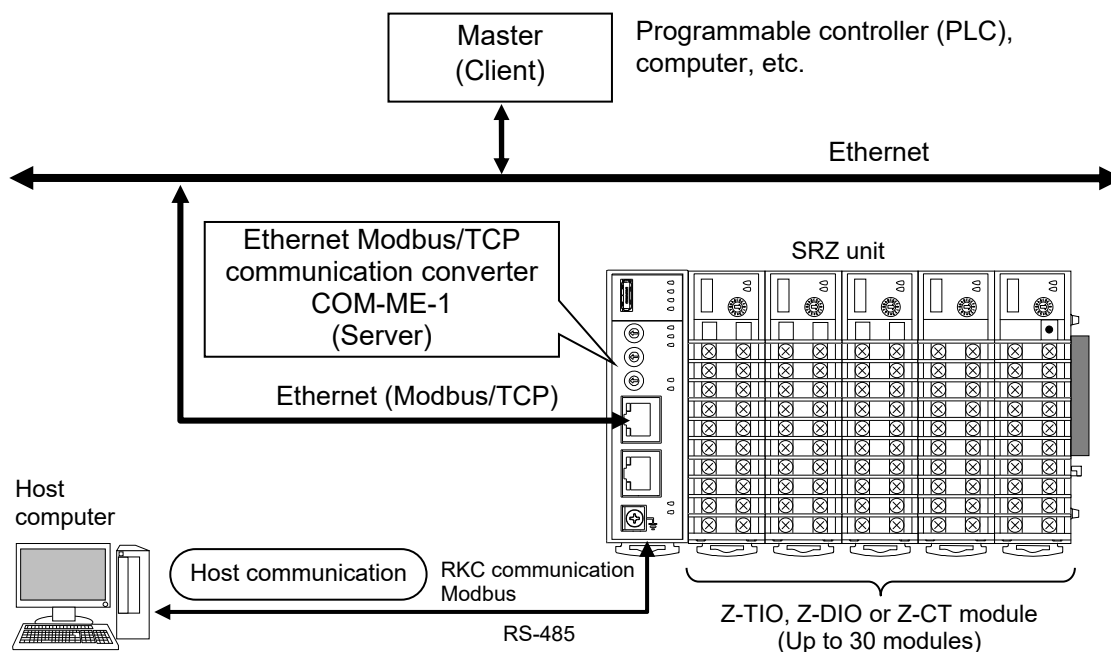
Master (Client)

Programmable controller (PLC), computer, etc.

Ethernet

Ethernet Modbus/TCP communication converter COM-ME-1 (Server)

SRZ unit

Ethernet (Modbus/TCP)

Host computer

Host communication

RKC communication Modbus

RS-485

Z-TIO, Z-DIO or Z-CT module (Up to 30 modules)